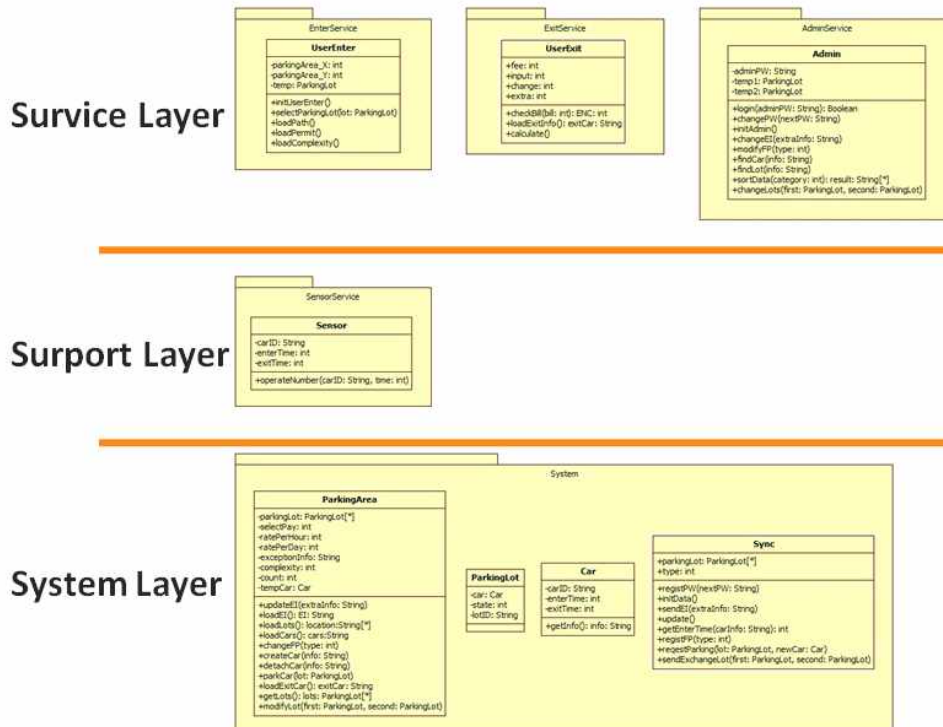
Survice Layer

EnterService

UserEnter

-parkingArea_X: int
-parkingArea_Y: int
-temp: ParkingLot

+initUserEnter()
+selectParkingLot(lot: ParkingLot)
+loadPath()
+loadPermit()
+loadComplexity()

ExitService

UserExit

+fee: int
+input: int
+change: int
+extra: int

+checkBill(bill: int): ENC: int
+loadExitInfo(): exitCar: String
+calculate()

AdminService

Admin

-adminPW: String
-temp1: ParkingLot
-temp2: ParkingLot

+login(adminPW: String): Boolean
+changePW(nextPW: String)
+initAdmin()
+changeEI(extraInfo: String)
+modifyFP(type: int)
+findCar(info: String)
+findLot(info: String)
+sortData(category: int): result: String[*]
+changeLots(first: ParkingLot, second: ParkingLot)

Surport Layer

SensorService

Sensor

-carID: String
-enterTime: int
-exitTime: int

+operateNumber(carID: String, time: int)

System Layer

System

ParkingArea

-parkingLot: ParkingLot[*]
-selectPay: int
-ratePerHour: int
-ratePerDay: int
-exceptionInfo: String
-complexity: int
-count: int
-tempCar: Car

+updateEI(extraInfo: String)
+loadEI(): EI: String
+loadLots(): location:String[*]
+loadCars(): cars:String
+changeFP(type: int)
+createCar(info: String)
+detachCar(info: String)
+parkCar(lot: ParkingLot)
+loadExitCar(): exitCar: String
+getLots(): lots: ParkingLot[*]
+modifyLot(first: ParkingLot, second: ParkingLot)

ParkingLot

-car: Car
-state: int
-lotID: String

Car

-carID: String
-enterTime: int
-exitTime: int

+getInfo(): info: String

Sync

+parkingLot: ParkingLot[*]
+type: int

+registPW(nextPW: String)
+initData()
+sendEI(extraInfo: String)
+update()
+getEnterTime(carInfo: String): int
+registFP(type: int)
+registParking(lot: ParkingLot, newCar: Car)
+sendExchangeLot(first: ParkingLot, second: ParkingLot)